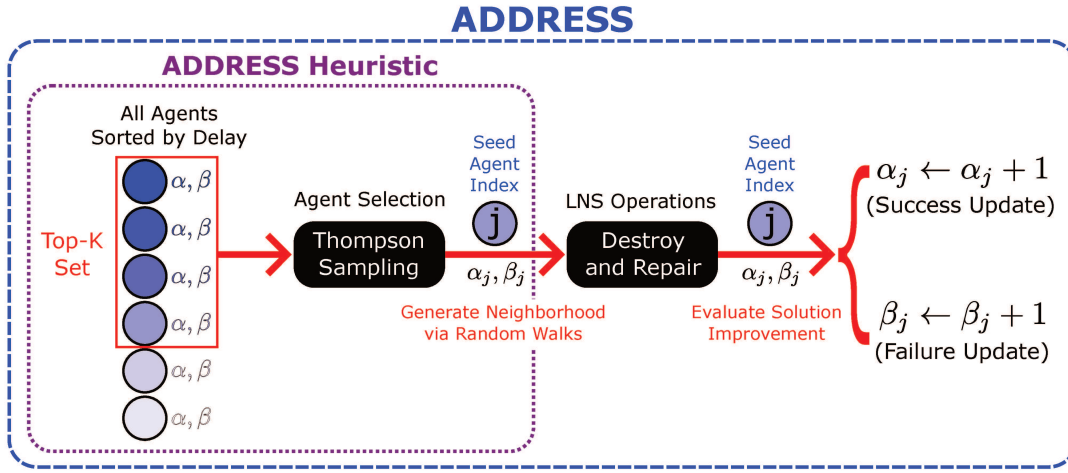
ADDRESS

ADDRESS Heuristic

All Agents Sorted by Delay

Top-K Set

$\alpha, \beta$

$\alpha, \beta$

$\alpha, \beta$

$\alpha, \beta$

$\alpha, \beta$

$\alpha, \beta$

Agent Selection

Thompson Sampling

Seed Agent Index

j

$\alpha_j, \beta_j$

Generate Neighborhood via Random Walks

LNS Operations

Destroy and Repair

Seed Agent Index

j

$\alpha_j, \beta_j$

Evaluate Solution Improvement

$\alpha_j \leftarrow \alpha_j + 1$

(Success Update)

$\beta_j \leftarrow \beta_j + 1$

(Failure Update)